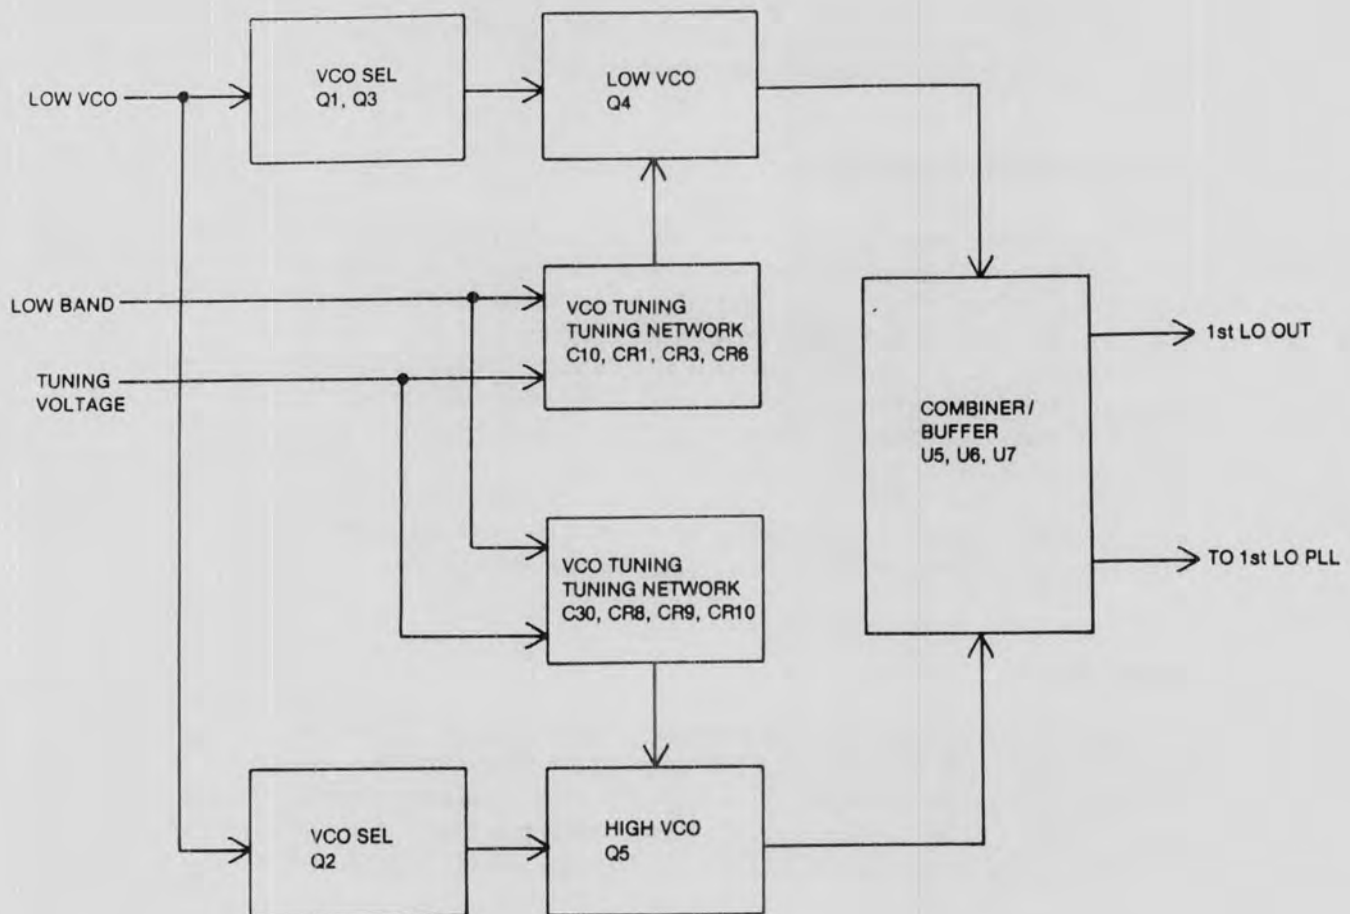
LOW VCO

VCO SEL
Q1, Q3

LOW VCO
Q4

LOW BAND

TUNING
VOLTAGE

VCO TUNING
TUNING NETWORK
C10, CR1, CR3, CR6

COMBINER/
BUFFER
U5, U6, U7

1st LO OUT

TO 1st LO PLL

VCO TUNING
TUNING NETWORK
C30, CR8, CR9, CR10

VCO SEL
Q2

HIGH VCO
Q5